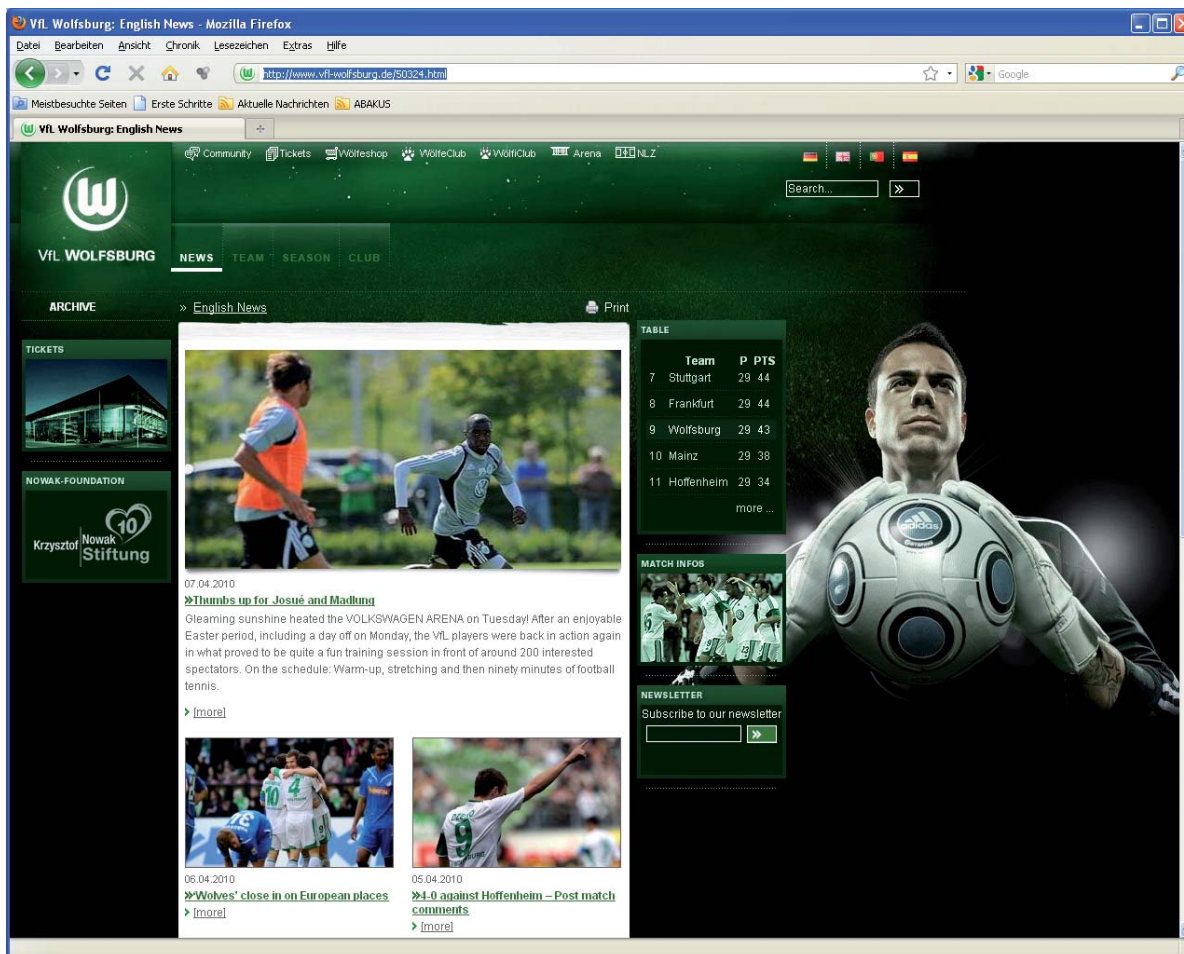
VfL Wolfsburg: English News - Mozilla Firefox

Datei Bearbeiten Ansicht Chronik Lesezeichen Extras Hilfe

http://www.vfl-wolfsburg.de/50324.html

Google

Meistbesuchte Seiten Erste Schritte Aktuelle Nachrichten ABAKUS

VfL Wolfsburg: English News

Community Tickets Wölfeshop WölfeClub WölfiClub Arena NLZ

Search... »

VfL WOLFSBURG

NEWS TEAM SEASON CLUB

ARCHIVE

TICKETS

NOWAK-FOUNDATION

Krzysztof Nowak 10 Stiftung

» English News

Print

07.04.2010

»Thumbs up for Josué and Madlung

Gleaming sunshine heated the VOLKSWAGEN ARENA on Tuesday! After an enjoyable Easter period, including a day off on Monday, the VfL players were back in action again in what proved to be quite a fun training session in front of around 200 interested spectators. On the schedule: Warm-up, stretching and then ninety minutes of football tennis.

› [more]

06.04.2010

»Wolves' close in on European places

› [more]

05.04.2010

»4-0 against Hoffenheim – Post match comments

› [more]

TABLE

| | Team | P | PTS |
|---|---|---|---|
| 7 | Stuttgart | 29 | 44 |
| 8 | Frankfurt | 29 | 44 |
| 9 | Wolfsburg | 29 | 43 |
| 10 | Mainz | 29 | 38 |
| 11 | Hoffenheim | 29 | 34 |

more ...

MATCH INFOS

NEWSLETTER

Subscribe to our newsletter

»